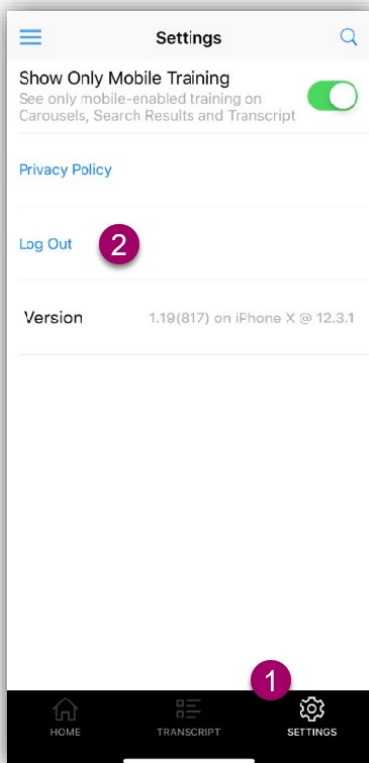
Settings

Show Only Mobile Training
See only mobile-enabled training on Carousels, Search Results and Transcript

Privacy Policy

Log Out 2

Version 1.19(817) on iPhone X @ 12.3.1

1

HOME TRANSCRIPT SETTINGS